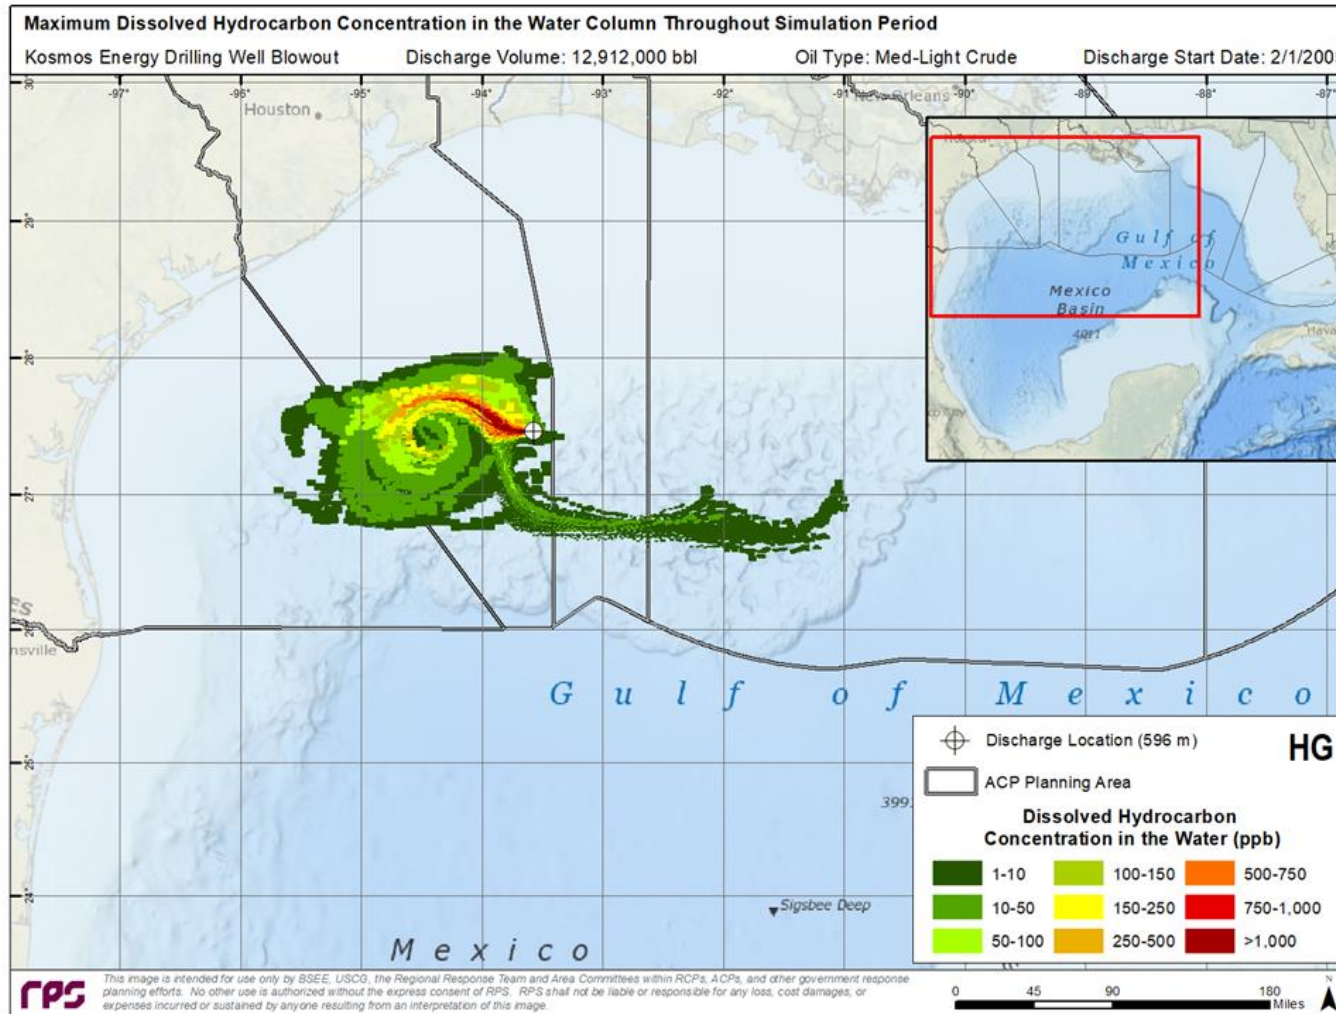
Maximum Dissolved Hydrocarbon Concentration in the Water Column Throughout Simulation Period

Kosmos Energy Drilling Well Blowout    Discharge Volume: 12,912,000 bbl    Oil Type: Med-Light Crude    Discharge Start Date: 2/1/200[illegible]

-97° -96° -95° -94° -93° -92° -91° -90° -89° -88° -87°

30° 29° 28° 27° 26° 25° 24°

Houston

New Orleans

Gulf of Mexico

Mexico Basin

4011

Havana

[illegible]

nsville

G u l f   o f   M e x i c o

399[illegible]

Sigsbee Deep

M e x i c o

Discharge Location (596 m)

ACP Planning Area

HG

Dissolved Hydrocarbon Concentration in the Water (ppb)

| 1-10 | 100-150 | 500-750 |
|---|---|---|
| 10-50 | 150-250 | 750-1,000 |
| 50-100 | 250-500 | >1,000 |

rps

This image is intended for use only by BSEE, USCG, the Regional Response Team and Area Committees within RCPs, ACPs, and other government response planning efforts. No other use is authorized without the express consent of RPS. RPS shall not be liable or responsible for any loss, cost damages, or expenses incurred or sustained by anyone resulting from an interpretation of this image.

0 45 90 180 Miles

N